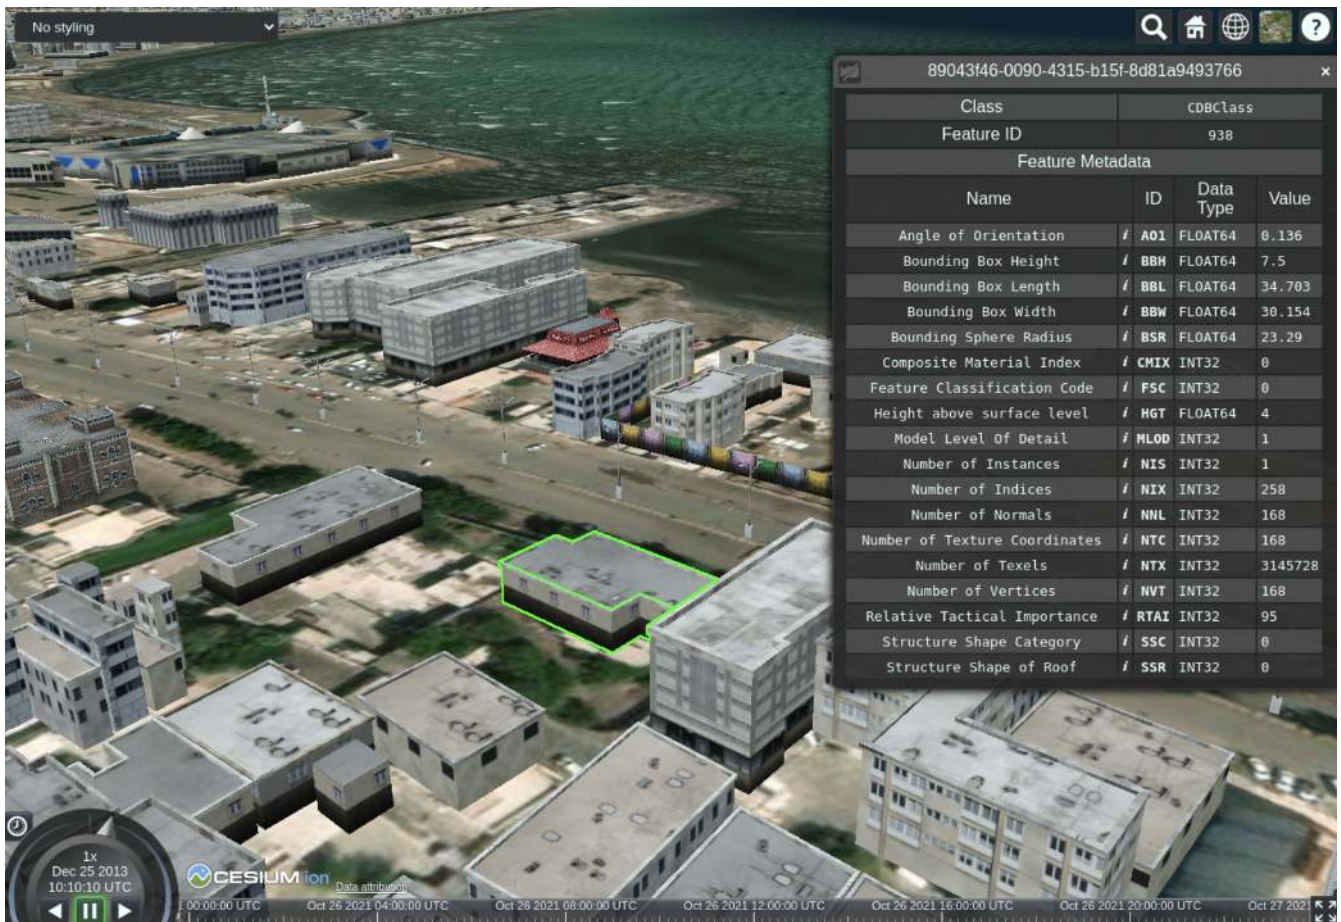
No styling

89043f46-0090-4315-b15f-8d81a9493766

| Class | CDBClass |
|---|---|
| Feature ID | 938 |

Feature Metadata

| Name | ID | Data Type | Value |
|---|---|---|---|
| Angle of Orientation | i AO1 | FLOAT64 | 0.136 |
| Bounding Box Height | i BBH | FLOAT64 | 7.5 |
| Bounding Box Length | i BBL | FLOAT64 | 34.703 |
| Bounding Box Width | i BBW | FLOAT64 | 30.154 |
| Bounding Sphere Radius | i BSR | FLOAT64 | 23.29 |
| Composite Material Index | i CMIX | INT32 | 0 |
| Feature Classification Code | i FSC | INT32 | 0 |
| Height above surface level | i HGT | FLOAT64 | 4 |
| Model Level Of Detail | i MLOD | INT32 | 1 |
| Number of Instances | i NIS | INT32 | 1 |
| Number of Indices | i NIX | INT32 | 258 |
| Number of Normals | i NNL | INT32 | 168 |
| Number of Texture Coordinates | i NTC | INT32 | 168 |
| Number of Texels | i NTX | INT32 | 3145728 |
| Number of Vertices | i NVT | INT32 | 168 |
| Relative Tactical Importance | i RTAI | INT32 | 95 |
| Structure Shape Category | i SSC | INT32 | 0 |
| Structure Shape of Roof | i SSR | INT32 | 0 |

1x
Dec 25 2013
10:10:10 UTC

CESIUM ion
Data attribution

00:00:00 UTC Oct 26 2021 04:00:00 UTC Oct 26 2021 08:00:00 UTC Oct 26 2021 12:00:00 UTC Oct 26 2021 16:00:00 UTC Oct 26 2021 20:00:00 UTC Oct 27 202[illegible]